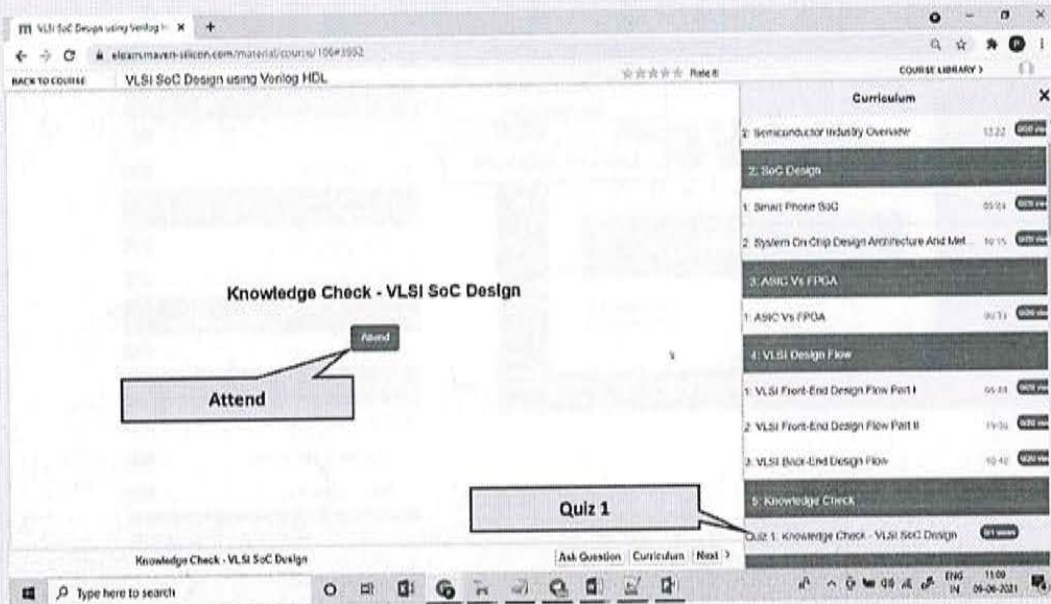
m VLSI SoC Design using Verilog H ×

elearn.maven-silicon.com/material/course/106#1552

BACK TO COURSE VLSI SoC Design using Verilog HDL

☆☆☆☆☆ Rate it

COURSE LIBRARY >

Curriculum

2. Semiconductor Industry Overview 13:22 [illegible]

2: SoC Design

1. Smart Phone SoC 05:04 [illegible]

2. System On Chip Design Architecture And Met... 10:15 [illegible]

3: ASIC Vs FPGA

1. ASIC Vs FPGA 06:13 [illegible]

4: VLSI Design Flow

1. VLSI Front-End Design Flow Part I 05:44 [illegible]

2. VLSI Front-End Design Flow Part II 19:06 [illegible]

3. VLSI Back-End Design Flow 10:42 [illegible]

5: Knowledge Check

Quiz 1. Knowledge Check - VLSI SoC Design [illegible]

Knowledge Check - VLSI SoC Design

Attend

Attend

Quiz 1

Knowledge Check - VLSI SoC Design

Ask Question Curriculum Next >

Type here to search

ENG IN 11:09 06-06-2021